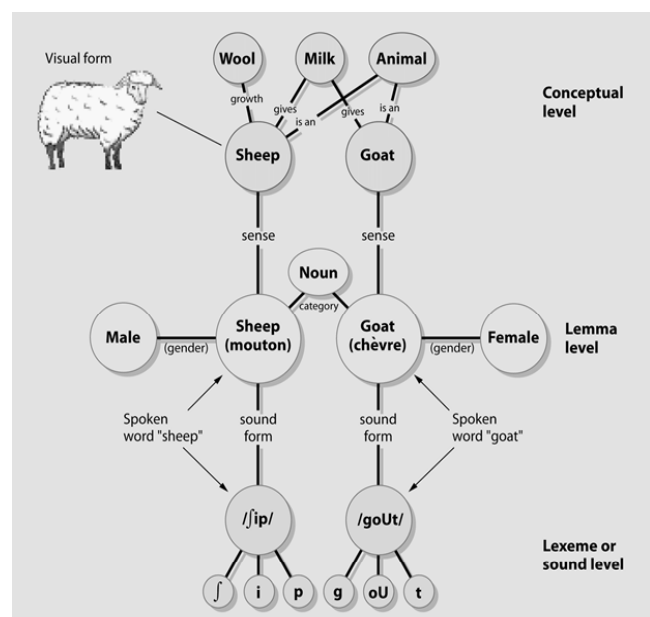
Visual form

Wool

Milk

Animal

Conceptual level

growth

gives

is an

gives

is an

Sheep

Goat

sense

sense

Noun

category

Male

(gender)

Sheep (mouton)

Goat (chèvre)

(gender)

Female

Lemma level

Spoken word "sheep"

sound form

sound form

Spoken word "goat"

/ʃip/

/goUt/

Lexeme or sound level

ʃ

i

p

g

oU

t